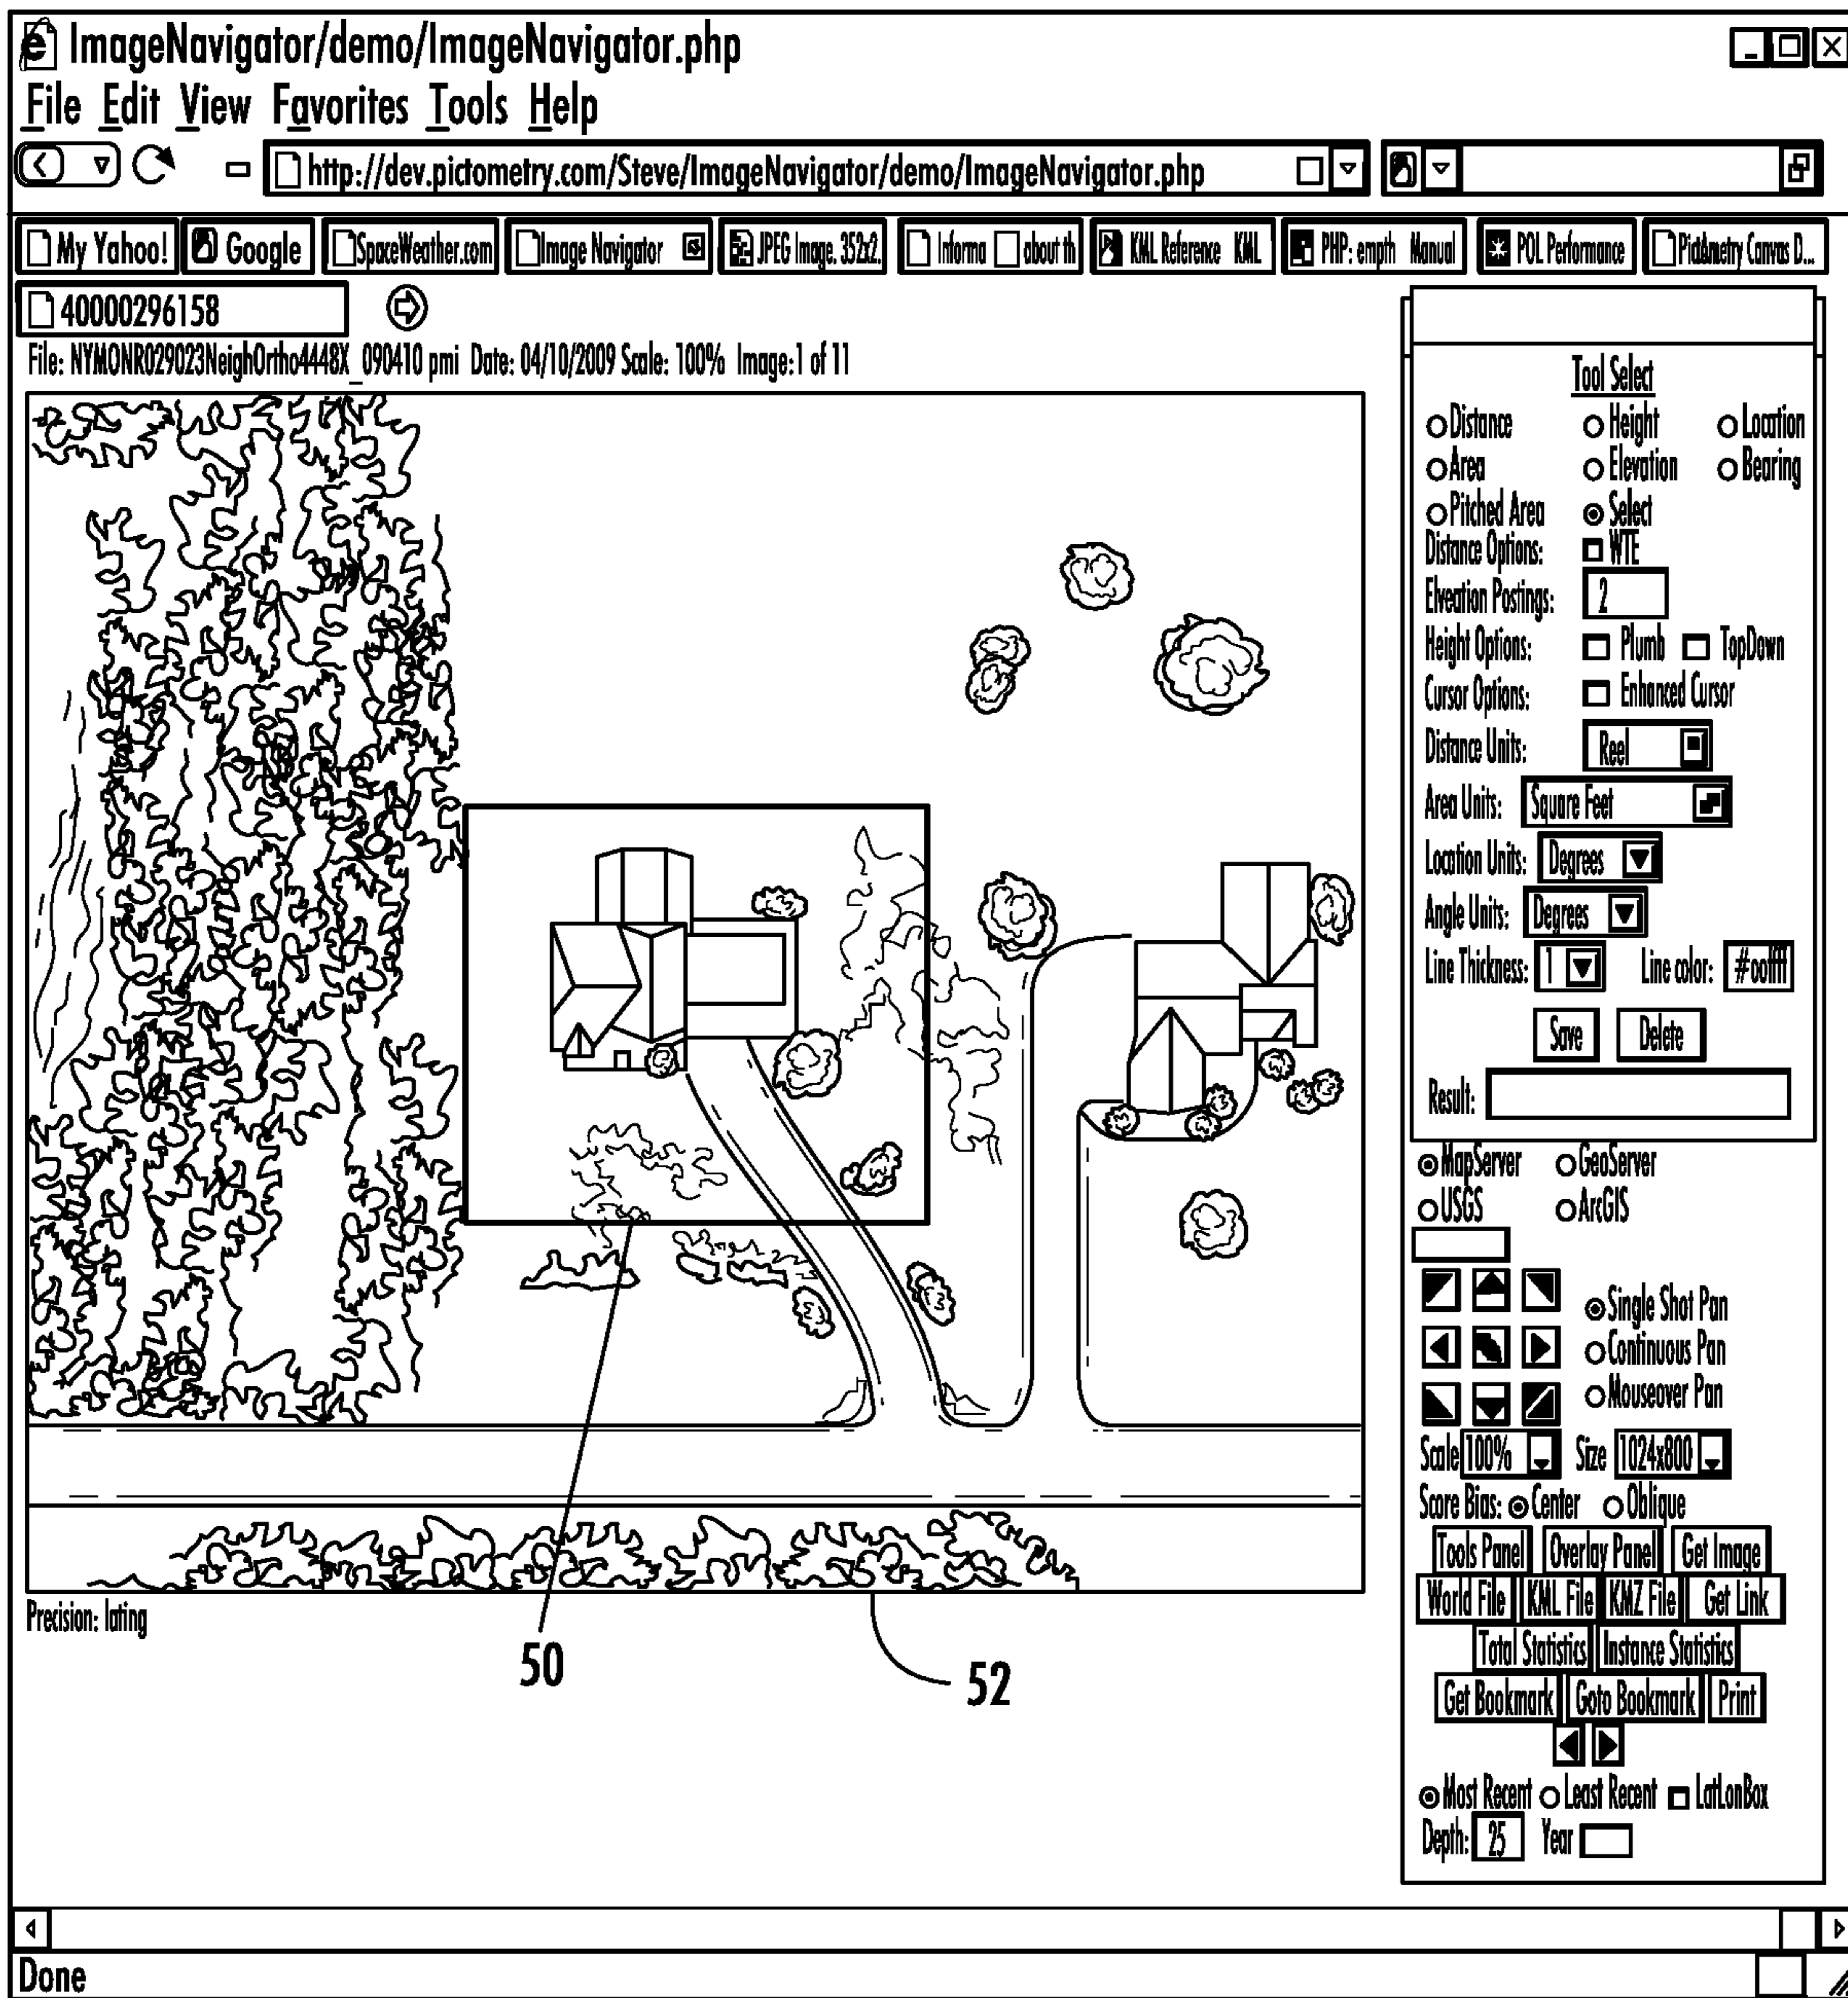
ImageNavigator/demo/ImageNavigator.php

File Edit View Favorites Tools Help

http://dev.pictometry.com/Steve/ImageNavigator/demo/ImageNavigator.php

My Yahoo! Google SpaceWeather.com Image Navigator JPEG Image, 352x2. Informa about th KML Reference KML PHP: empth Manual POL Performance Pictometry Canvas D...

40000296158

File: NYMONR029023NeighOrtho4448X_090410 pmi Date: 04/10/2009 Scale: 100% Image:1 of 11

Tool Select
Distance Height Location
Area Elevation Bearing
Pitched Area Select
Distance Options: WTE
Elevation Postings: 2
Height Options: Plumb TopDown
Cursor Options: Enhanced Cursor
Distance Units: Reel
Area Units: Square Feet
Location Units: Degrees
Angle Units: Degrees
Line Thickness: 1 Line color: #coffff
Save Delete
Result:

MapServer GeoServer
USGS ArcGIS

Single Shot Pan
Continuous Pan
Mouseover Pan

Scale 100% Size 1024x800
Score Bias: Center Oblique
Tools Panel Overlay Panel Get Image
World File KML File KMZ File Get Link
Total Statistics Instance Statistics
Get Bookmark Goto Bookmark Print

Most Recent Least Recent LatLonBox
Depth: 25 Year

Precision: lating

50

52

Done